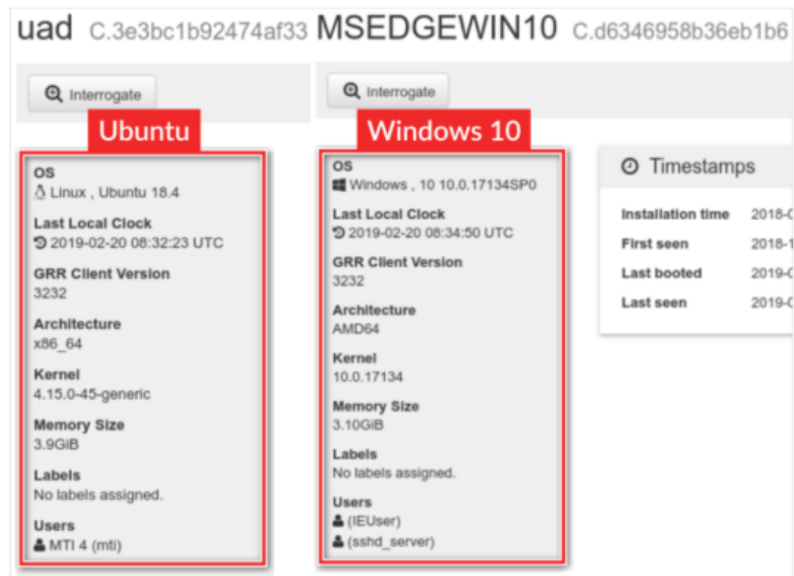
uad C.3e3bc1b92474af33

Interrogate

Ubuntu

OS
Linux , Ubuntu 18.4

Last Local Clock
2019-02-20 08:32:23 UTC

GRR Client Version
3232

Architecture
x86_64

Kernel
4.15.0-45-generic

Memory Size
3.9GiB

Labels
No labels assigned.

Users
MTI 4 (mti)

MSEDGEWIN10 C.d6346958b36eb1b6

Interrogate

Windows 10

OS
Windows , 10 10.0.17134SP0

Last Local Clock
2019-02-20 08:34:50 UTC

GRR Client Version
3232

Architecture
AMD64

Kernel
10.0.17134

Memory Size
3.10GiB

Labels
No labels assigned.

Users
(IEUser)
(sshd_server)

Timestamps

Installation time 2018-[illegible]
First seen 2018-1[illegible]
Last booted 2019-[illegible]
Last seen 2019-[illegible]